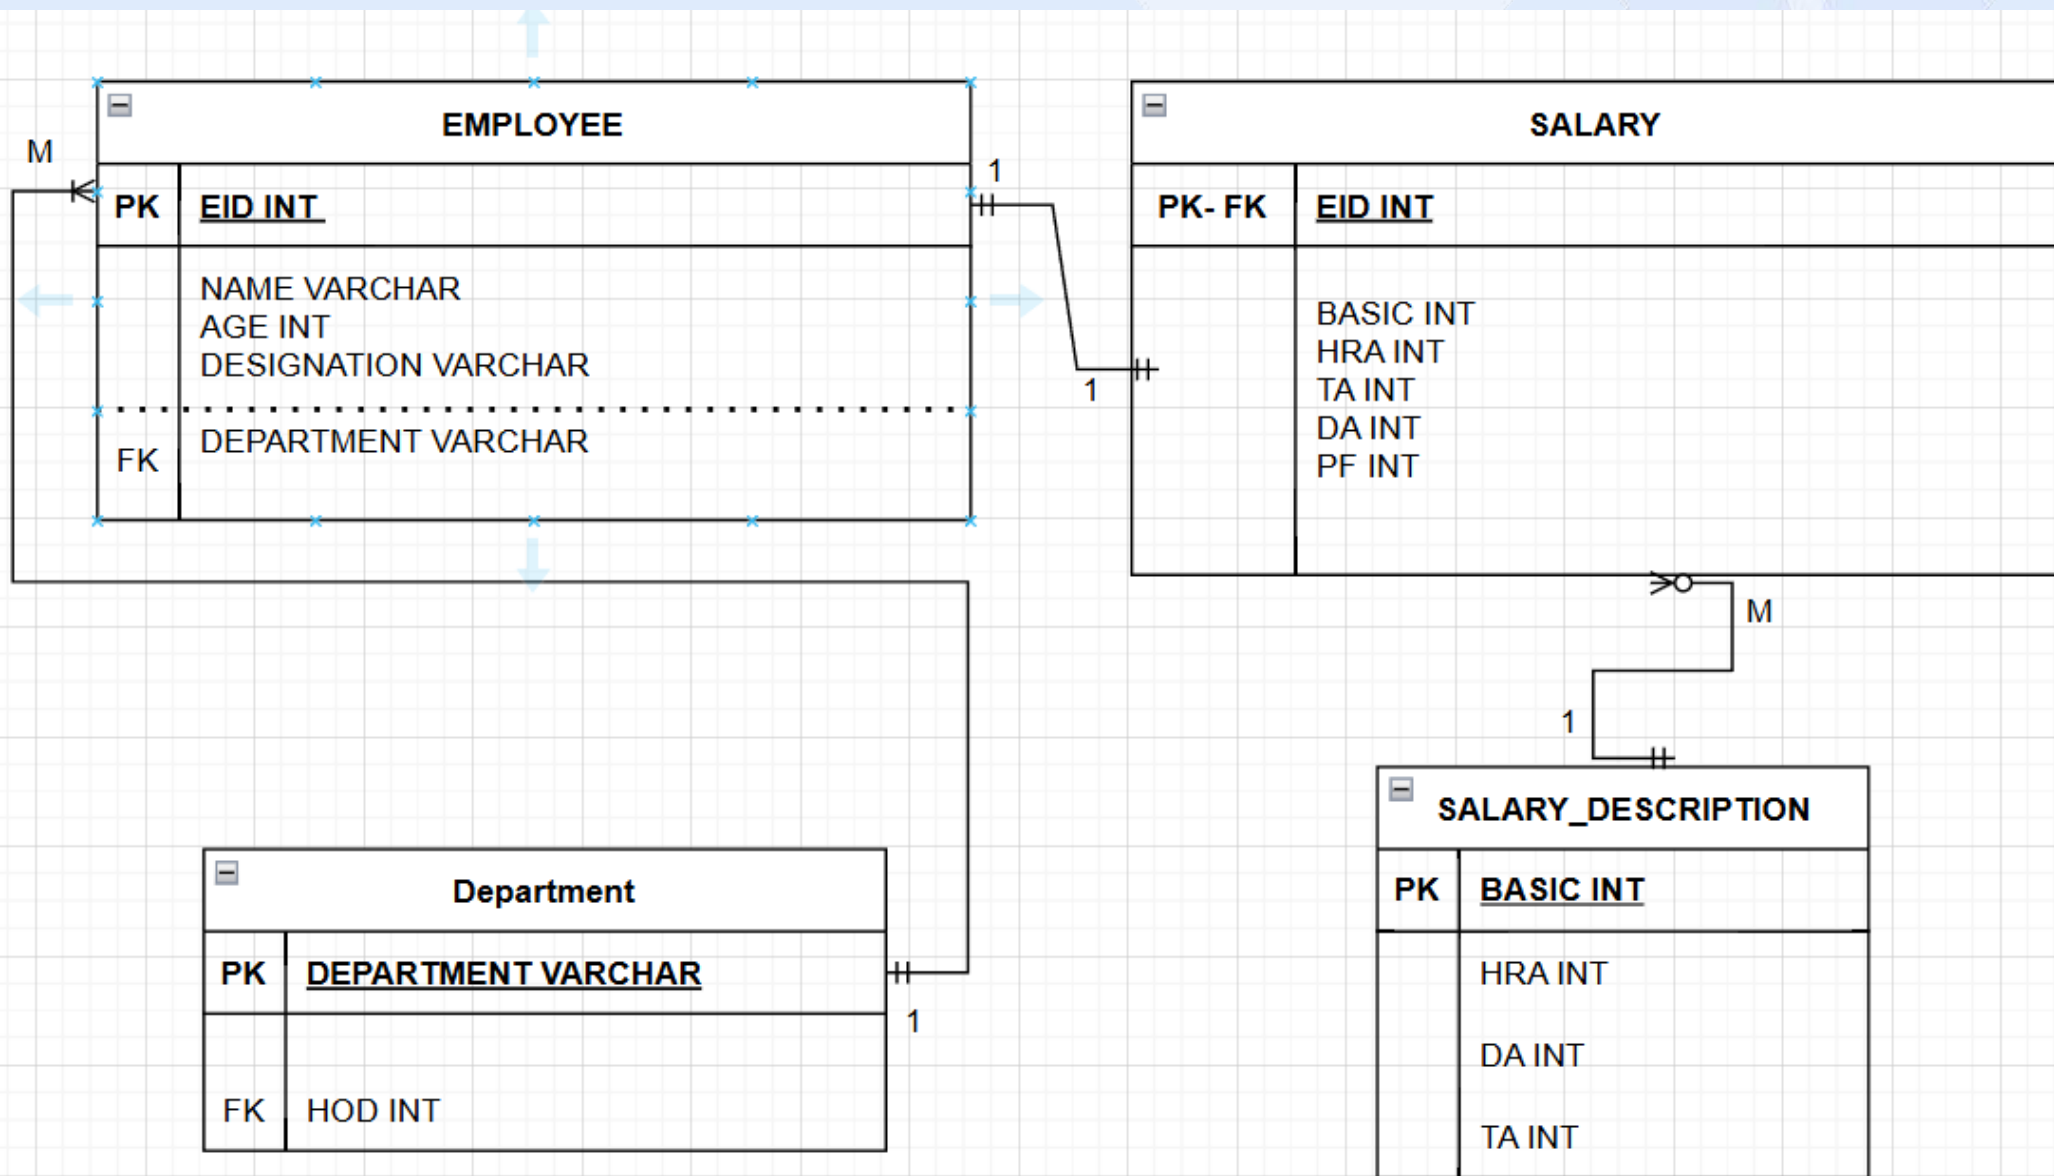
EMPLOYEE

| PK | EID INT |
|---|---|
| | NAME VARCHAR<br>AGE INT<br>DESIGNATION VARCHAR |
| FK | DEPARTMENT VARCHAR |

M

1

1

SALARY

| PK- FK | EID INT |
|---|---|
| | BASIC INT<br>HRA INT<br>TA INT<br>DA INT<br>PF INT |

M

1

SALARY_DESCRIPTION

| PK | BASIC INT |
|---|---|
| | HRA INT<br>DA INT<br>TA INT |

Department

| PK | DEPARTMENT VARCHAR |
|---|---|
| FK | HOD INT |

1